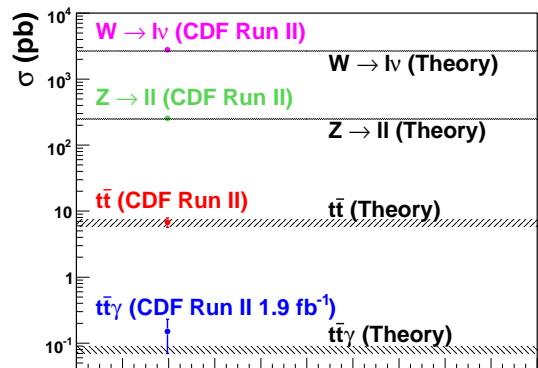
$\sigma$ (pb)

$10^4$

$10^3$

$10^2$

10

1

$10^{-1}$

$W \to l\nu$ (CDF Run II)

$W \to l\nu$ (Theory)

$Z \to ll$ (CDF Run II)

$Z \to ll$ (Theory)

$t\bar{t}$ (CDF Run II)

$t\bar{t}$ (Theory)

$t\bar{t}\gamma$ (CDF Run II 1.9 fb$^{-1}$)

$t\bar{t}\gamma$ (Theory)